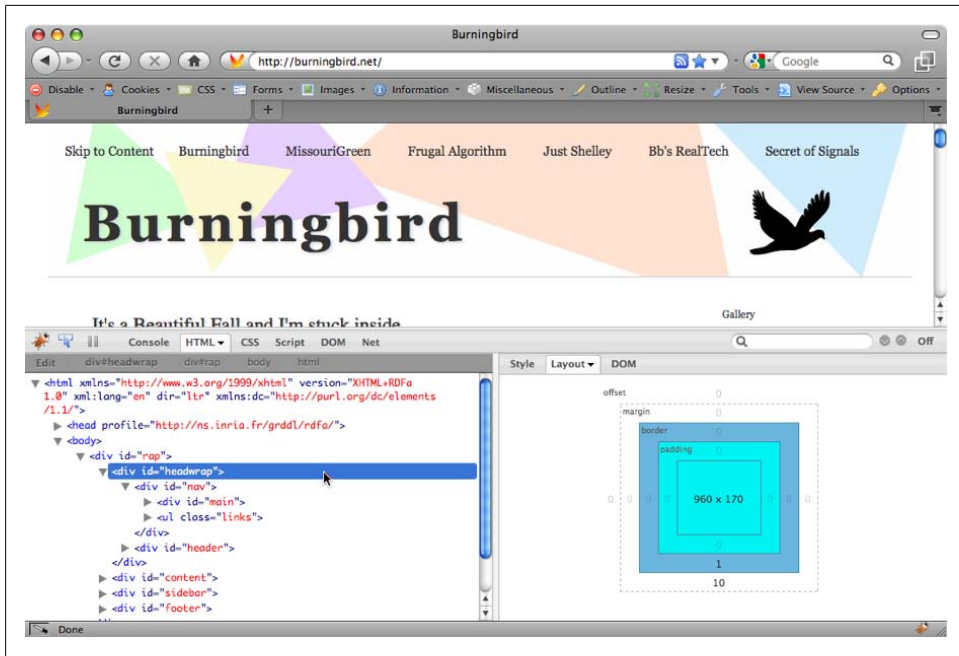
Burningbird

http://burningbird.net/

Google

Disable · Cookies · CSS · Forms · Images · Information · Miscellaneous · Outline · Resize · Tools · View Source · Options

Burningbird +

Skip to Content Burningbird MissouriGreen Frugal Algorithm Just Shelley Bb's RealTech Secret of Signals

Burningbird

It's a Beautiful Fall and I'm stuck inside

Gallery

Console HTML CSS Script DOM Net

Off

Edit div#headwrap div#rap body html

Style Layout DOM

<html xmlns="http://www.w3.org/1999/xhtml" version="XHTML+RDFa 1.0" xml:lang="en" dir="ltr" xmlns:dc="http://purl.org/dc/elements/1.1/">
<head profile="http://ns.inria.fr/grddl/rdfa/">
<body>
<div id="rap">
<div id="headwrap">
<div id="nav">
<div id="main">
<ul class="links">
</div>
<div id="header">
</div>
<div id="content">
<div id="sidebar">
<div id="footer">

offset 0
margin 0
border
padding
0 0 0 0 960 x 170 0 0 0 0
0
1
10

Done